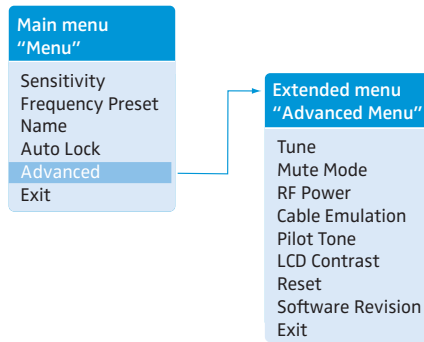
Main menu
"Menu"

Sensitivity
Frequency Preset
Name
Auto Lock
Advanced
Exit

Extended menu
"Advanced Menu"

Tune
Mute Mode
RF Power
Cable Emulation
Pilot Tone
LCD Contrast
Reset
Software Revision
Exit